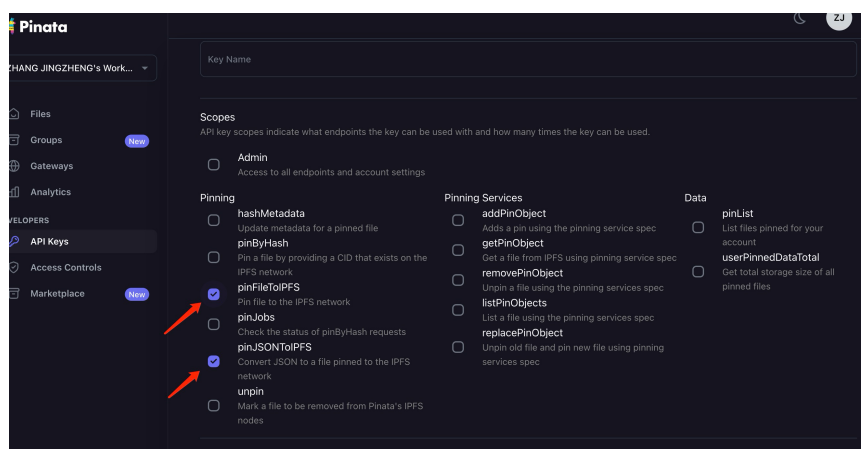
Pinata

ZJ

ZHANG JINGZHENG's Work...

Files
Groups New
Gateways
Analytics
VELOPERS
API Keys
Access Controls
Marketplace New

Key Name

Scopes
API key scopes indicate what endpoints the key can be used with and how many times the key can be used.

Admin
Access to all endpoints and account settings

Pinning

hashMetadata
Update metadata for a pinned file

pinByHash
Pin a file by providing a CID that exists on the IPFS network

pinFileToIPFS
Pin file to the IPFS network

pinJobs
Check the status of pinByHash requests

pinJSONToIPFS
Convert JSON to a file pinned to the IPFS network

unpin
Mark a file to be removed from Pinata's IPFS nodes

Pinning Services

addPinObject
Adds a pin using the pinning service spec

getPinObject
Get a file from IPFS using pinning service spec

removePinObject
Unpin a file using the pinning services spec

listPinObjects
List a file using the pinning services spec

replacePinObject
Unpin old file and pin new file using pinning services spec

Data

pinList
List files pinned for your account

userPinnedDataTotal
Get total storage size of all pinned files